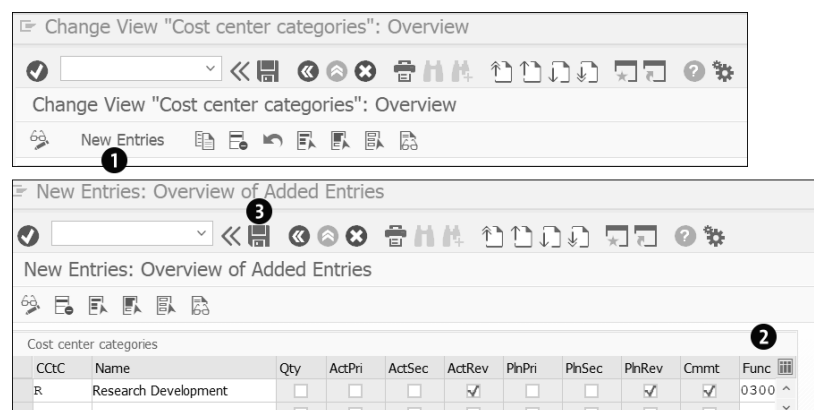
Change View "Cost center categories": Overview

Change View "Cost center categories": Overview

New Entries

1

New Entries: Overview of Added Entries

3

New Entries: Overview of Added Entries

Cost center categories

2

| CCtC | Name | Qty | ActPri | ActSec | ActRev | PlnPri | PlnSec | PlnRev | Cmmt | Func |
|---|---|---|---|---|---|---|---|---|---|---|
| R | Research Development | ☐ | ☐ | ☐ | ☑ | ☐ | ☐ | ☑ | ☑ | 0300 |